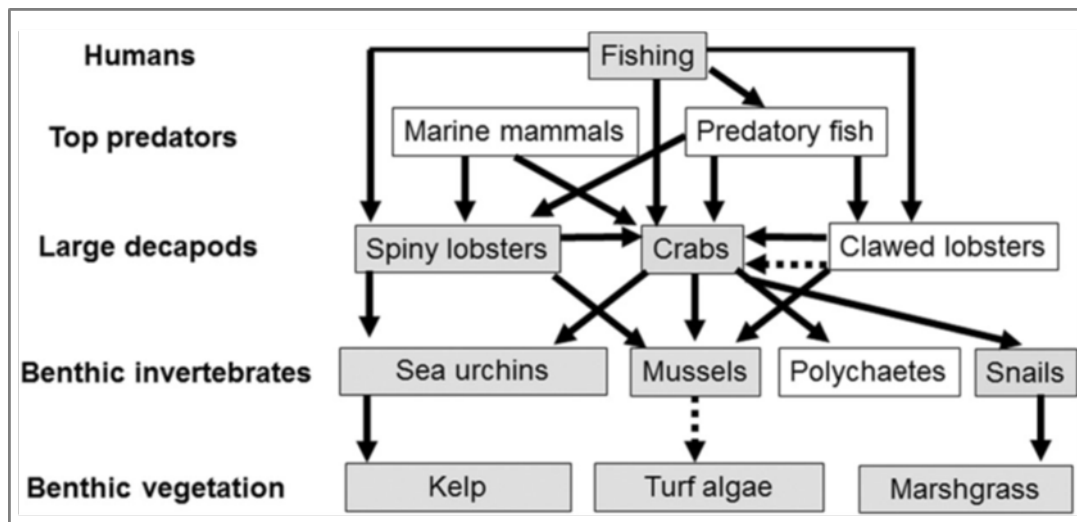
Humans
Fishing
Top predators
Marine mammals
Predatory fish
Large decapods
Spiny lobsters
Crabs
Clawed lobsters
Benthic invertebrates
Sea urchins
Mussels
Polychaetes
Snails
Benthic vegetation
Kelp
Turf algae
Marshgrass